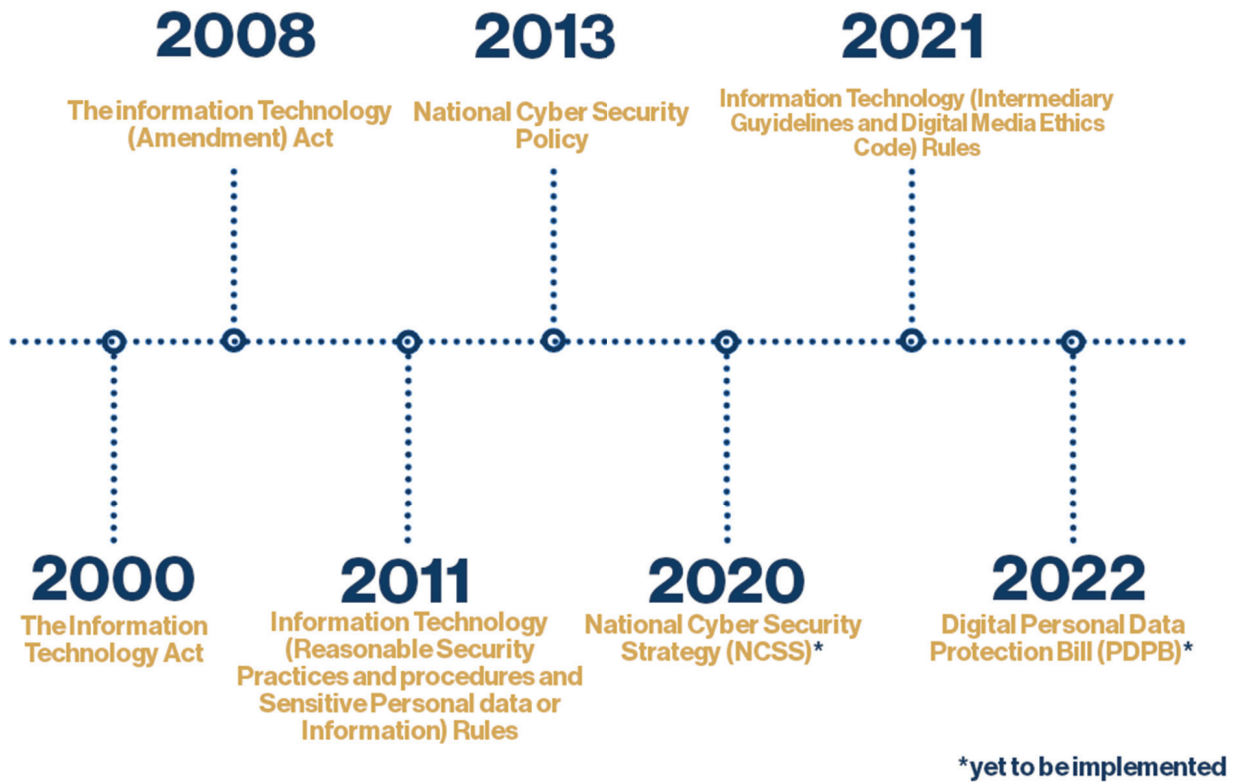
2008
The information Technology (Amendment) Act

2013
National Cyber Security Policy

2021
Information Technology (Intermediary Guyidelines and Digital Media Ethics Code) Rules

2000
The Information Technology Act

2011
Information Technology (Reasonable Security Practices and procedures and Sensitive Personal data or Information) Rules

2020
National Cyber Security Strategy (NCSS)*

2022
Digital Personal Data Protection Bill (PDPB)*

*yet to be implemented